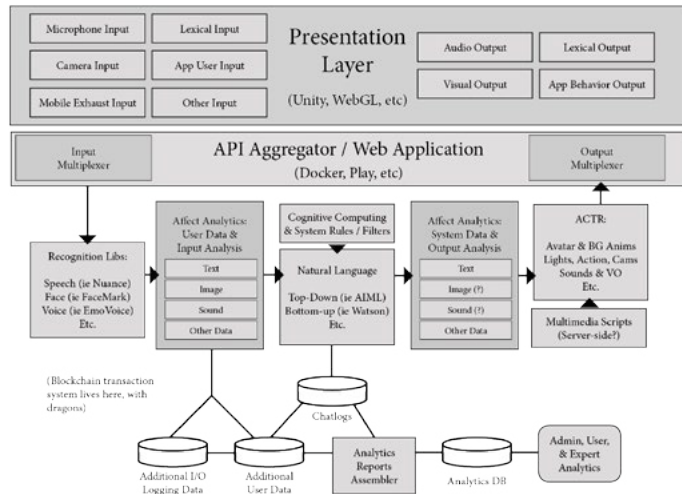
Microphone Input

Lexical Input

Camera Input

App User Input

Mobile Exhaust Input

Other Input

Presentation Layer

(Unity, WebGL, etc)

Audio Output

Lexical Output

Visual Output

App Behavior Output

Input Multiplexer

API Aggregator / Web Application

(Docker, Play, etc)

Output Multiplexer

Recognition Libs:

Speech (ie Nuance)
Face (ie FaceMark)
Voice (ie EmoVoice)
Etc.

Affect Analytics: User Data & Input Analysis

Text

Image

Sound

Other Data

Cognitive Computing & System Rules / Filters

Natural Language

Top-Down (ie AIML)
Bottom-up (ie Watson)
Etc.

Affect Analytics: System Data & Output Analysis

Text

Image (?)

Sound (?)

Other Data

ACTR:

Avatar & BG Anims
Lights, Action, Cams
Sounds & VO
Etc.

Multimedia Scripts (Server-side?)

(Blockchain transaction system lives here, with dragons)

Chatlogs

Additional I/O Logging Data

Additional User Data

Analytics Reports Assembler

Analytics DB

Admin, User, & Expert Analytics